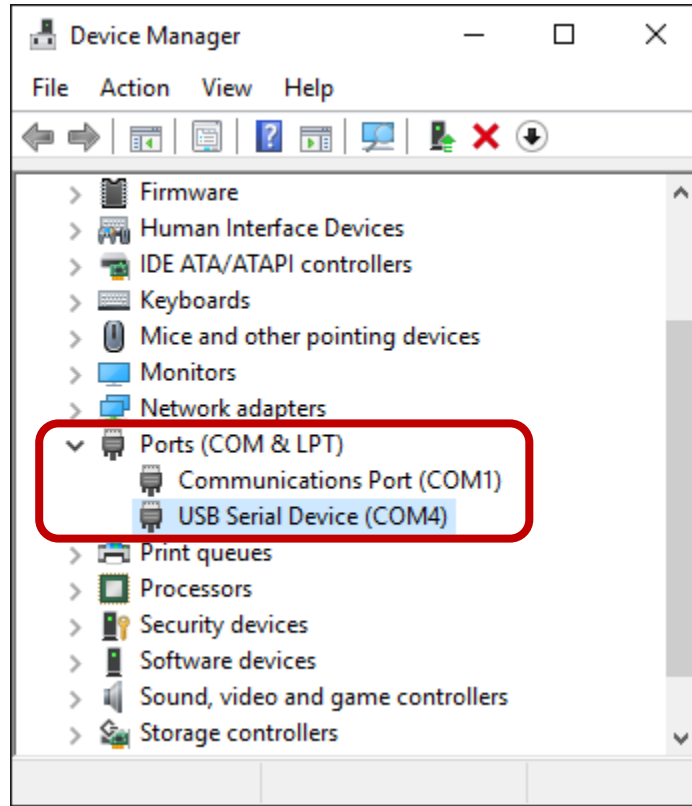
Device Manager

File Action View Help

Firmware
Human Interface Devices
IDE ATA/ATAPI controllers
Keyboards
Mice and other pointing devices
Monitors
Network adapters
Ports (COM & LPT)
Communications Port (COM1)
USB Serial Device (COM4)
Print queues
Processors
Security devices
Software devices
Sound, video and game controllers
Storage controllers